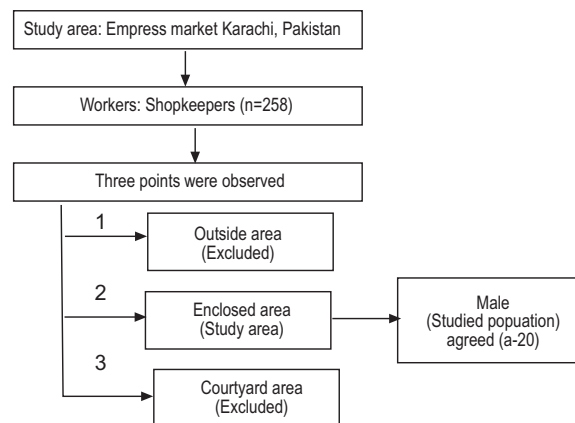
Study area: Empress market Karachi, Pakistan

Workers: Shopkeepers (n=258)

Three points were observed

1

Outside area (Excluded)

2

Enclosed area (Study area)

Male (Studied popuation) agreed (a-20)

3

Courtyard area (Excluded)